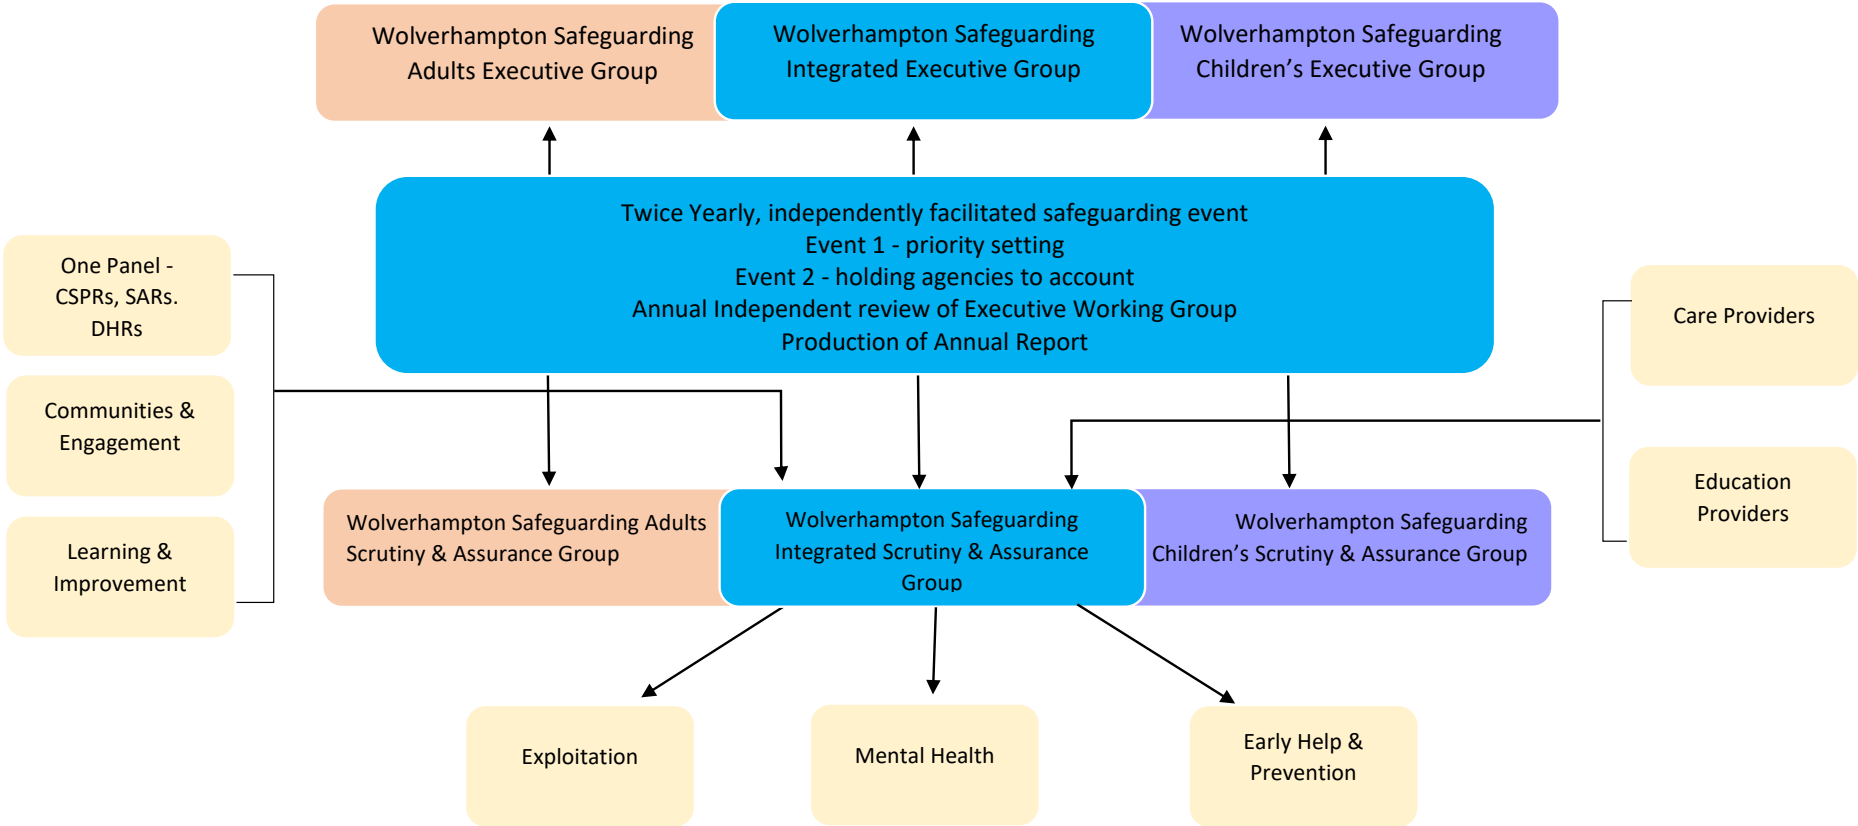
Wolverhampton Safeguarding Adults Executive Group

Wolverhampton Safeguarding Integrated Executive Group

Wolverhampton Safeguarding Children's Executive Group

Twice Yearly, independently facilitated safeguarding event
Event 1 - priority setting
Event 2 - holding agencies to account
Annual Independent review of Executive Working Group
Production of Annual Report

One Panel - CSPRs, SARs. DHRs

Communities & Engagement

Learning & Improvement

Care Providers

Education Providers

Wolverhampton Safeguarding Adults Scrutiny & Assurance Group

Wolverhampton Safeguarding Integrated Scrutiny & Assurance Group

Wolverhampton Safeguarding Children's Scrutiny & Assurance Group

Exploitation

Mental Health

Early Help & Prevention